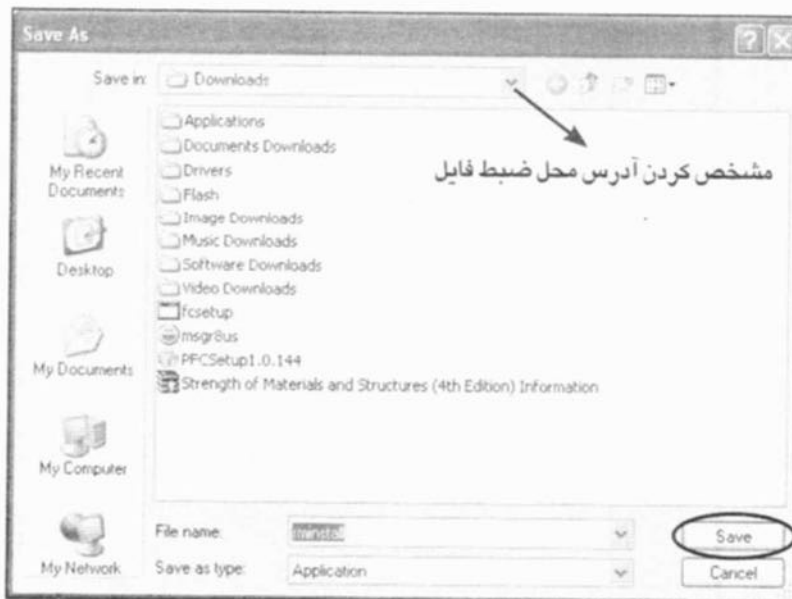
Save As

?

Save in: Downloads

مشخص کردن آدرس محل ضبط فایل

My Recent Documents

Desktop

My Documents

My Computer

My Network

Applications
Documents Downloads
Drivers
Flash
Image Downloads
Music Downloads
Software Downloads
Video Downloads
fcsetup
msgr8us
PPFCSetup1.0.144
Strength of Materials and Structures (4th Edition) Information

File name: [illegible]

Save as type: Application

Save

Cancel